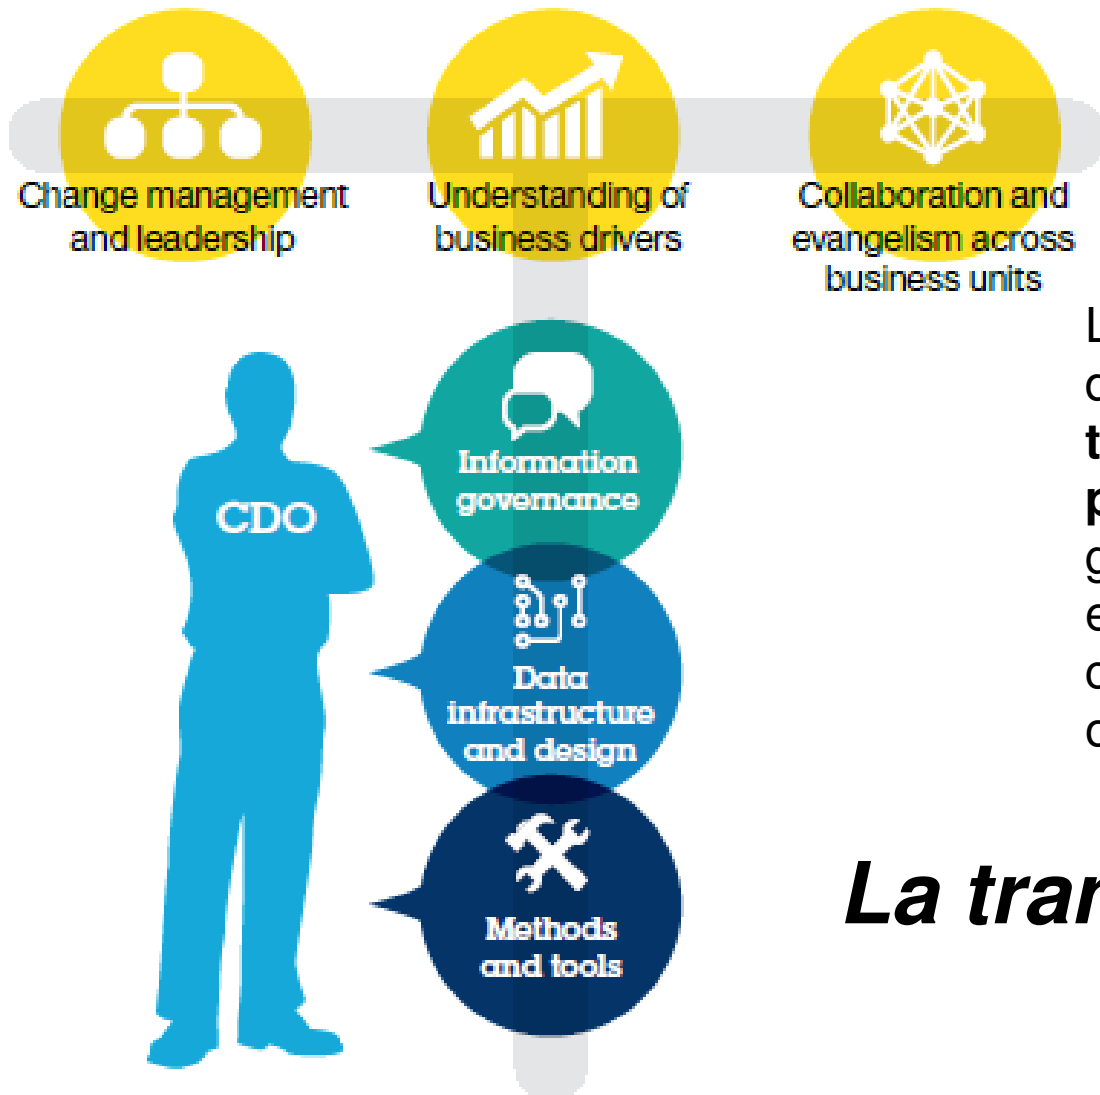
Change management and leadership

Understanding of business drivers

Collaboration and evangelism across business units

CDO

Information governance

Data infrastructure and design

Methods and tools

L
c
t
p
g
e
c
c

La tran